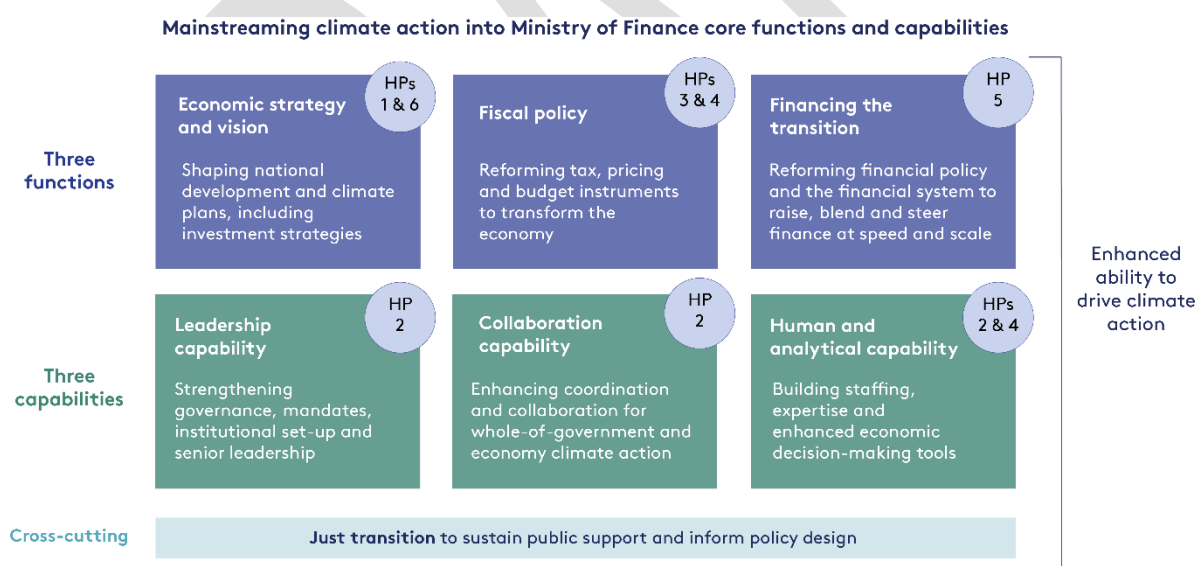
Mainstreaming climate action into Ministry of Finance core functions and capabilities

Three functions

Economic strategy and vision

HPs 1 & 6

Shaping national development and climate plans, including investment strategies

Fiscal policy

HPs 3 & 4

Reforming tax, pricing and budget instruments to transform the economy

Financing the transition

HP 5

Reforming financial policy and the financial system to raise, blend and steer finance at speed and scale

Three capabilities

Leadership capability

HP 2

Strengthening governance, mandates, institutional set-up and senior leadership

Collaboration capability

HP 2

Enhancing coordination and collaboration for whole-of-government and economy climate action

Human and analytical capability

HPs 2 & 4

Building staffing, expertise and enhanced economic decision-making tools

Enhanced ability to drive climate action

Cross-cutting

Just transition to sustain public support and inform policy design